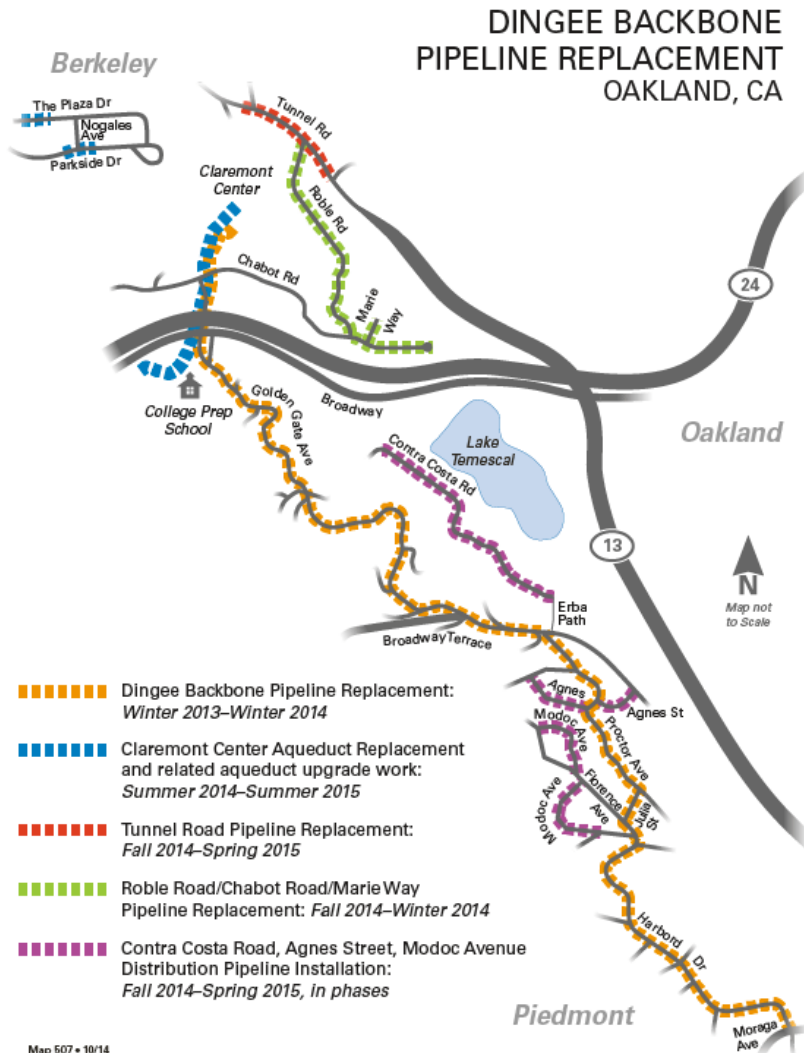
DINGEE BACKBONE PIPELINE REPLACEMENT
OAKLAND, CA

Berkeley

The Plaza Dr
Nogales Ave
Parkside Dr

Tunnel Rd
Roble Rd
Claremont Center
Chabot Rd
Marie Way
24
College Prep School
Golden Gate Ave
Broadway
Lake Temescal
Oakland
Contra Costa Rd
13
N
Map not to Scale
Erba Path
Broadway Terrace
Agnes
Agnes St
Modoc Ave
Proctor Ave
Florence Ave
Modoc Ave
Julia St
Harbord Dr
Piedmont
Moraga Ave

Dingee Backbone Pipeline Replacement: Winter 2013–Winter 2014

Claremont Center Aqueduct Replacement and related aqueduct upgrade work: Summer 2014–Summer 2015

Tunnel Road Pipeline Replacement: Fall 2014–Spring 2015

Roble Road/Chabot Road/Marie Way Pipeline Replacement: Fall 2014–Winter 2014

Contra Costa Road, Agnes Street, Modoc Avenue Distribution Pipeline Installation: Fall 2014–Spring 2015, in phases

Map 507 • 10/14